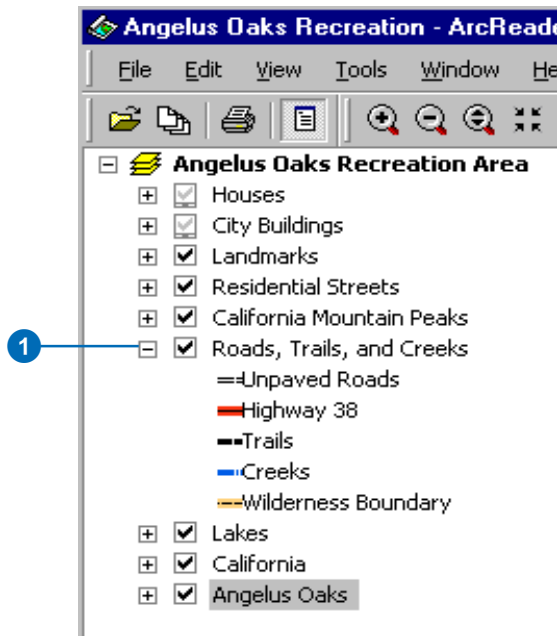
Angelus Oaks Recreation - ArcReade

File Edit View Tools Window He

Angelus Oaks Recreation Area
Houses
City Buildings
Landmarks
Residential Streets
California Mountain Peaks
1
Roads, Trails, and Creeks
Unpaved Roads
Highway 38
Trails
Creeks
Wilderness Boundary
Lakes
California
Angelus Oaks